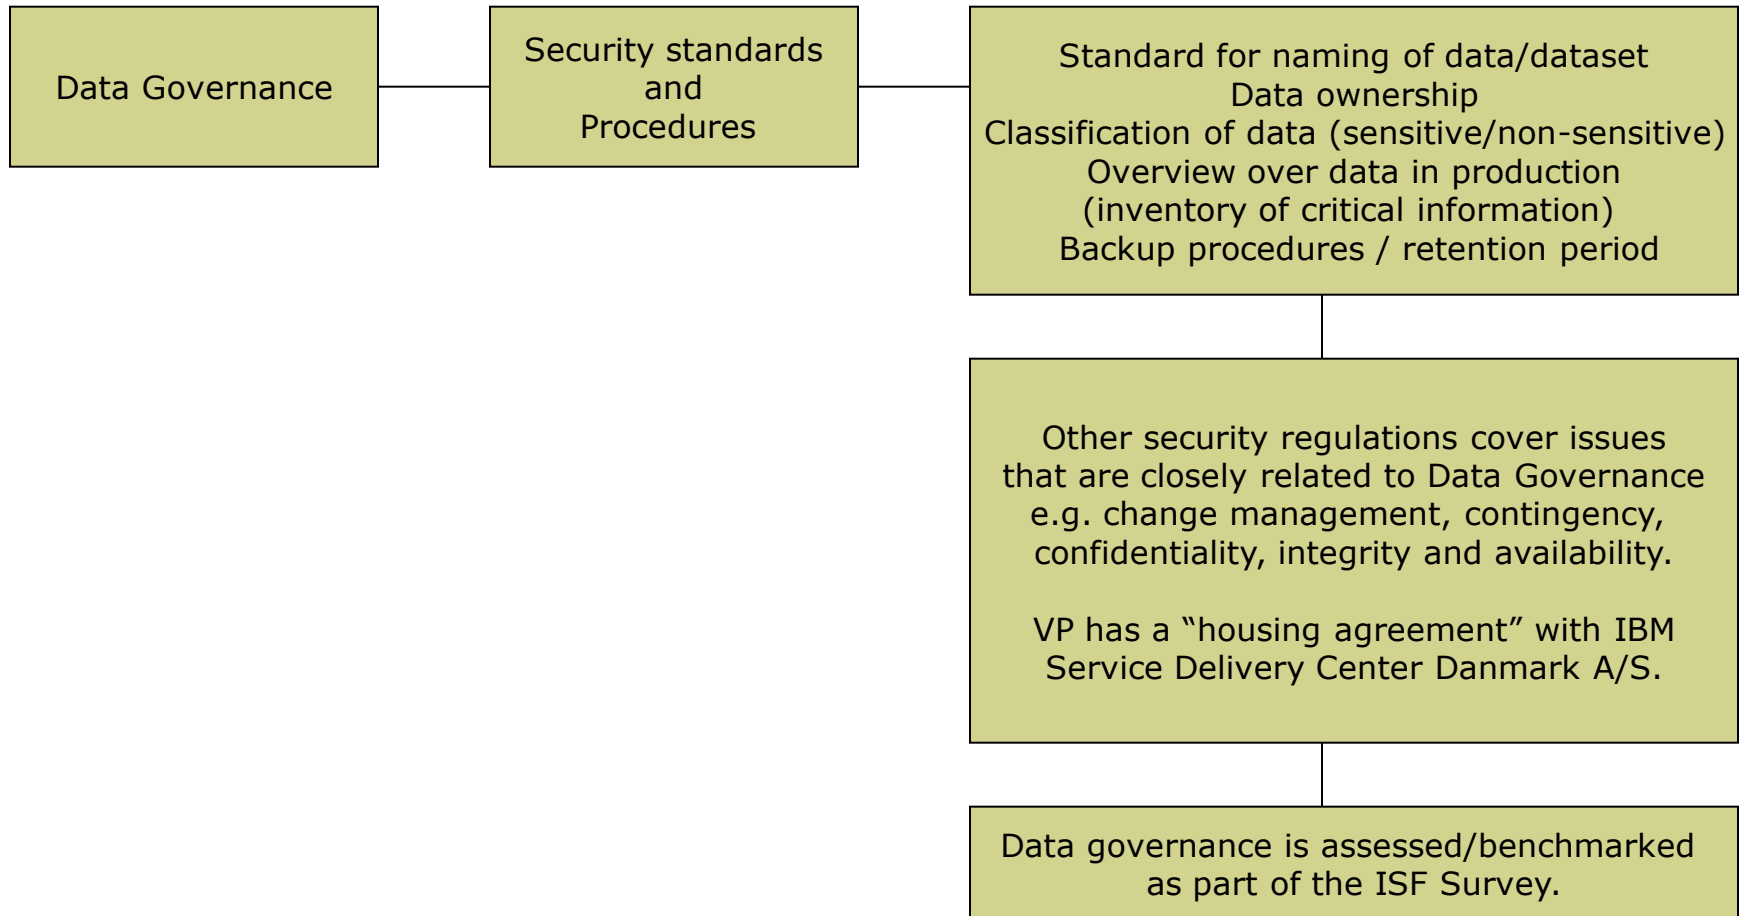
Data Governance

Security standards and Procedures

Standard for naming of data/dataset
Data ownership
Classification of data (sensitive/non-sensitive)
Overview over data in production (inventory of critical information)
Backup procedures / retention period

Other security regulations cover issues that are closely related to Data Governance e.g. change management, contingency, confidentiality, integrity and availability.

VP has a “housing agreement” with IBM Service Delivery Center Danmark A/S.

Data governance is assessed/benchmarked as part of the ISF Survey.